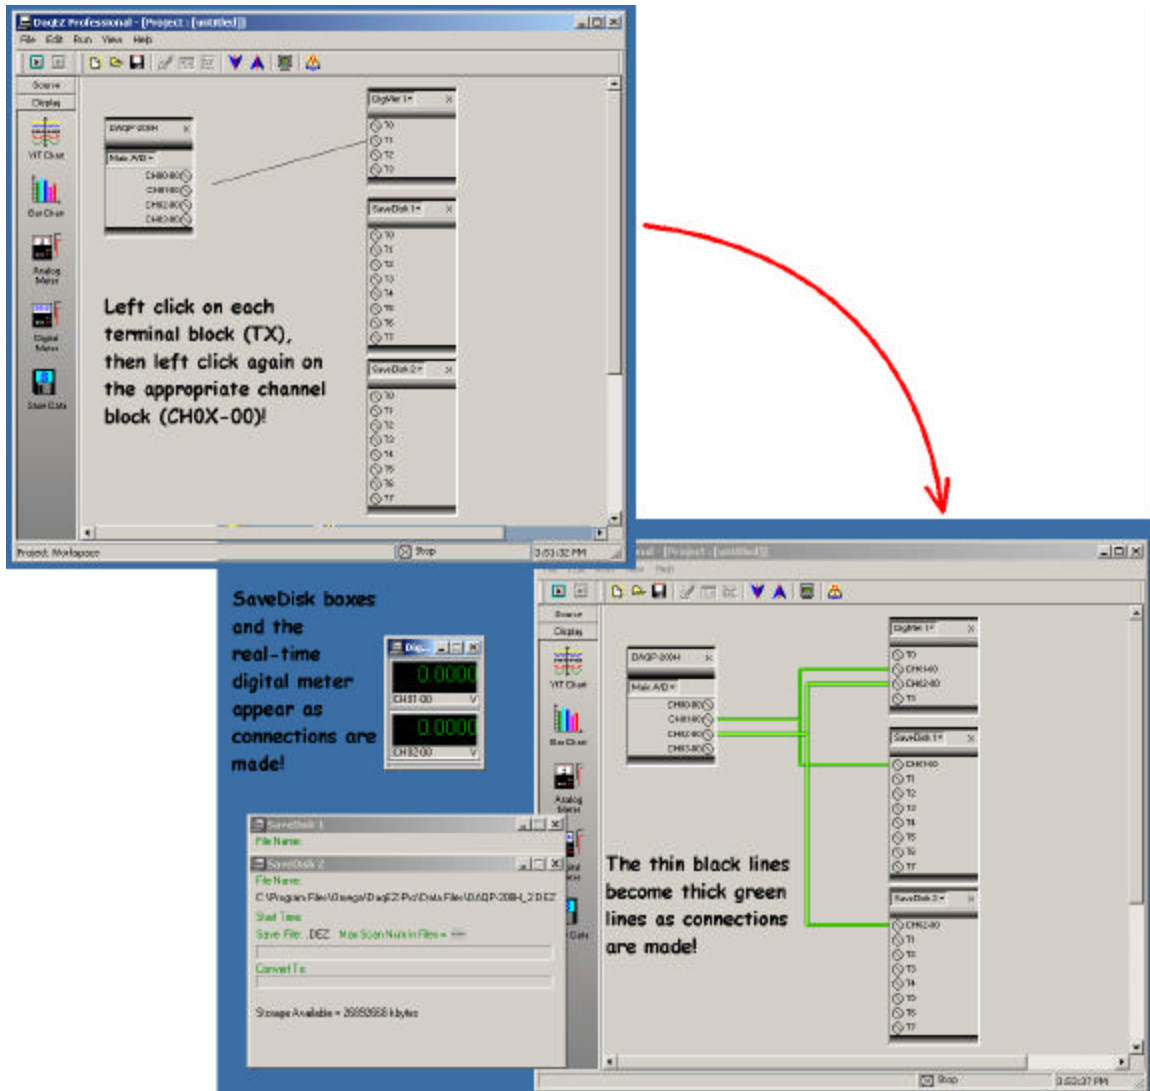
DaqEZ Professional - [Project : [untitled]]

File Edit Run View Help

Source

Display

Y/T Chart

Bar Chart

Analog Meter

Digital Meter

Save Data

DAQP-208H

Main A/D

CH00-00

CH01-00

CH02-00

CH03-00

DigMet 1

T0

T1

T2

T3

SaveDisk 1

T0

T1

T2

T3

T4

T5

T6

T7

SaveDisk 2

T0

T1

T2

T3

T4

T5

T6

T7

Left click on each terminal block (TX), then left click again on the appropriate channel block (CH0X-00)!

Project Workspace

Stop

3:51:32 PM

SaveDisk boxes and the real-time digital meter appear as connections are made!

Dig...

0.0000

CH01-00

V

0.0000

CH02-00

V

SaveDisk 1

File Name:

SaveDisk 2

File Name:

C:\Program Files\Omega\DaqEZ Pro\Data Files\DAQP-208H_2.DEZ

Start Time:

Save File: .DEZ Max Scan Num in Files = ----

Convert To:

Storage Available = 26852668 kbytes

...nal - [Project : [untitled]]

Source

Display

Y/T Chart

Bar Chart

Analog Meter

DAQP-208H

Main A/D

CH00-00

CH01-00

CH02-00

CH03-00

DigMet 1

T0

CH01-00

CH02-00

T3

SaveDisk 1

CH01-00

T1

T2

T3

T4

T5

T6

T7

SaveDisk 2

CH02-00

T1

T2

T3

T4

T5

T6

T7

The thin black lines become thick green lines as connections are made!

Stop

3:53:37 PM